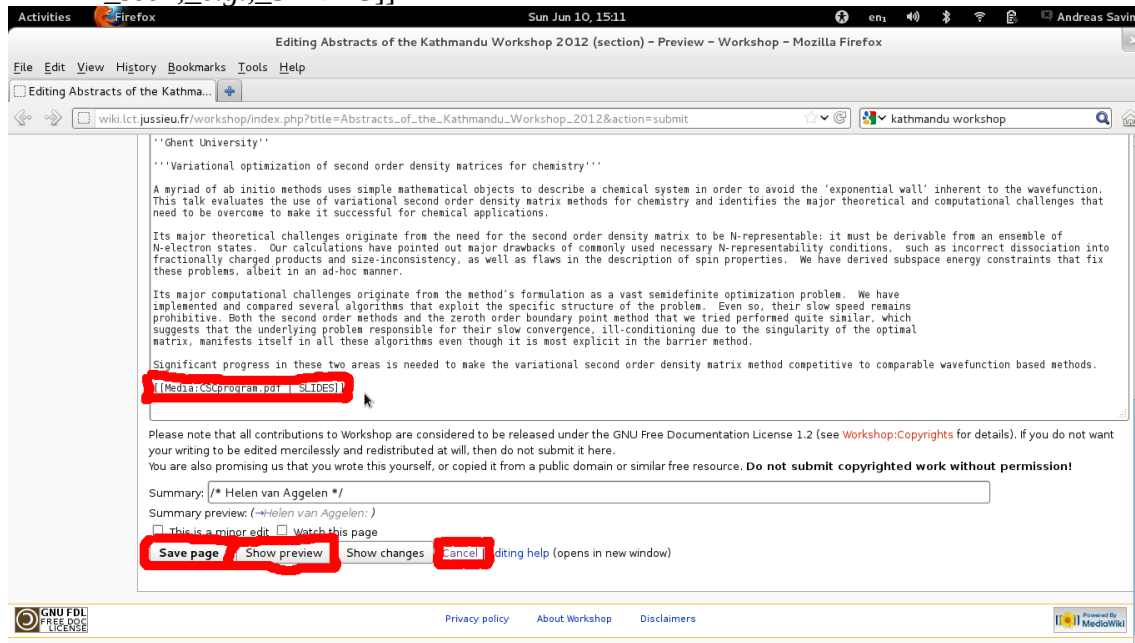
Activities Firefox Sun Jun 10, 15:11 en₁ Andreas Savin

Editing Abstracts of the Kathmandu Workshop 2012 (section) - Preview - Workshop - Mozilla Firefox

File Edit View History Bookmarks Tools Help

Editing Abstracts of the Kathma...

wiki.lct.jussieu.fr/workshop/index.php?title=Abstracts_of_the_Kathmandu_Workshop_2012&action=submit

kathmandu workshop

''Ghent University''

'''Variational optimization of second order density matrices for chemistry'''

A myriad of ab initio methods uses simple mathematical objects to describe a chemical system in order to avoid the 'exponential wall' inherent to the wavefunction. This talk evaluates the use of variational second order density matrix methods for chemistry and identifies the major theoretical and computational challenges that need to be overcome to make it successful for chemical applications.

Its major theoretical challenges originate from the need for the second order density matrix to be N-representable: it must be derivable from an ensemble of N-electron states. Our calculations have pointed out major drawbacks of commonly used necessary N-representability conditions, such as incorrect dissociation into fractionally charged products and size-inconsistency, as well as flaws in the description of spin properties. We have derived subspace energy constraints that fix these problems, albeit in an ad-hoc manner.

Its major computational challenges originate from the method's formulation as a vast semidefinite optimization problem. We have implemented and compared several algorithms that exploit the specific structure of the problem. Even so, their slow speed remains prohibitive. Both the second order methods and the zeroth order boundary point method that we tried performed quite similar, which suggests that the underlying problem responsible for their slow convergence, ill-conditioning due to the singularity of the optimal matrix, manifests itself in all these algorithms even though it is most explicit in the barrier method.

Significant progress in these two areas is needed to make the variational second order density matrix method competitive to comparable wavefunction based methods.

[[Media:CSCprogram.pdf | SLIDES]]

Please note that all contributions to Workshop are considered to be released under the GNU Free Documentation License 1.2 (see Workshop:Copyrights for details). If you do not want your writing to be edited mercilessly and redistributed at will, then do not submit it here.
You are also promising us that you wrote this yourself, or copied it from a public domain or similar free resource. Do not submit copyrighted work without permission!

Summary: /* Helen van Aggelen */

Summary preview: (→Helen van Aggelen: )

This is a minor edit Watch this page

Save page Show preview Show changes Cancel | Editing help (opens in new window)

GNU FDL FREE DOC LICENSE

Privacy policy About Workshop Disclaimers

Powered By MediaWiki